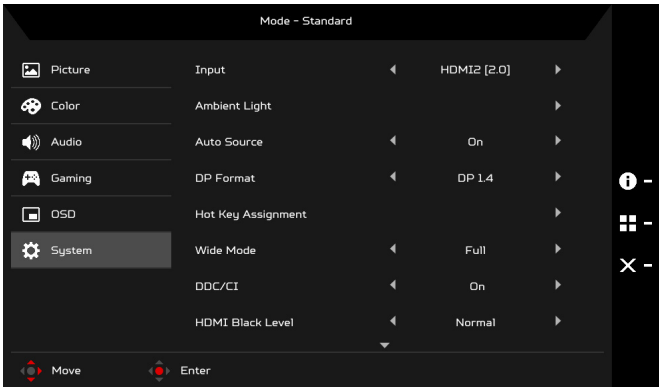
Mode - Standard

Picture
Color
Audio
Gaming
OSD
System

| | |
|---|---|
| Input | HDMI2 [2.0] |
| Ambient Light | |
| Auto Source | On |
| DP Format | DP 1.4 |
| Hot Key Assignment | |
| Wide Mode | Full |
| DDC/CI | On |
| HDMI Black Level | Normal |

Move
Enter